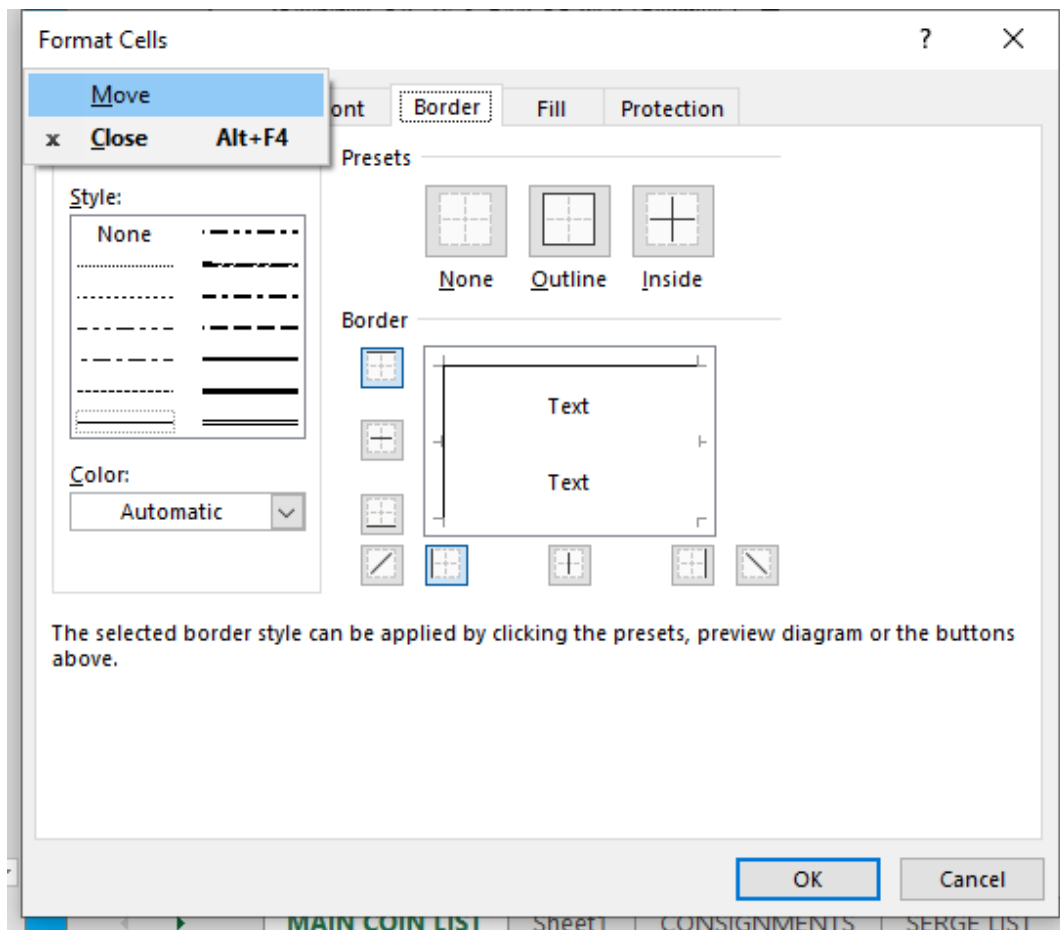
Format Cells

?

Move

x Close Alt+F4

ont

Border

Fill

Protection

Presets

Style:

None

None

Outline

Inside

Border

Text

Text

Color:

Automatic

The selected border style can be applied by clicking the presets, preview diagram or the buttons above.

OK

Cancel

MAIN COIN LIST

Sheet1

CONSIGNMENTS

SERGE LIST